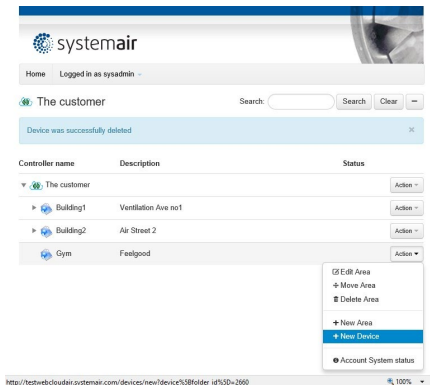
systemair

Home Logged in as sysadmin

The customer

Search: Search Clear –

Device was successfully deleted ×

| Controller name | Description | Status | |
|---|---|---|---|
| The customer | | | Action |
| Building1 | Ventilation Ave no1 | | Action |
| Building2 | Air Street 2 | | Action |
| Gym | Feelgood | | Action |

Edit Area
Move Area
Delete Area
+ New Area
+ New Device
Account System status

http://testwebcloudair.systemair.com/devices/new?device%5Bfolder_id%5D=2660

100%